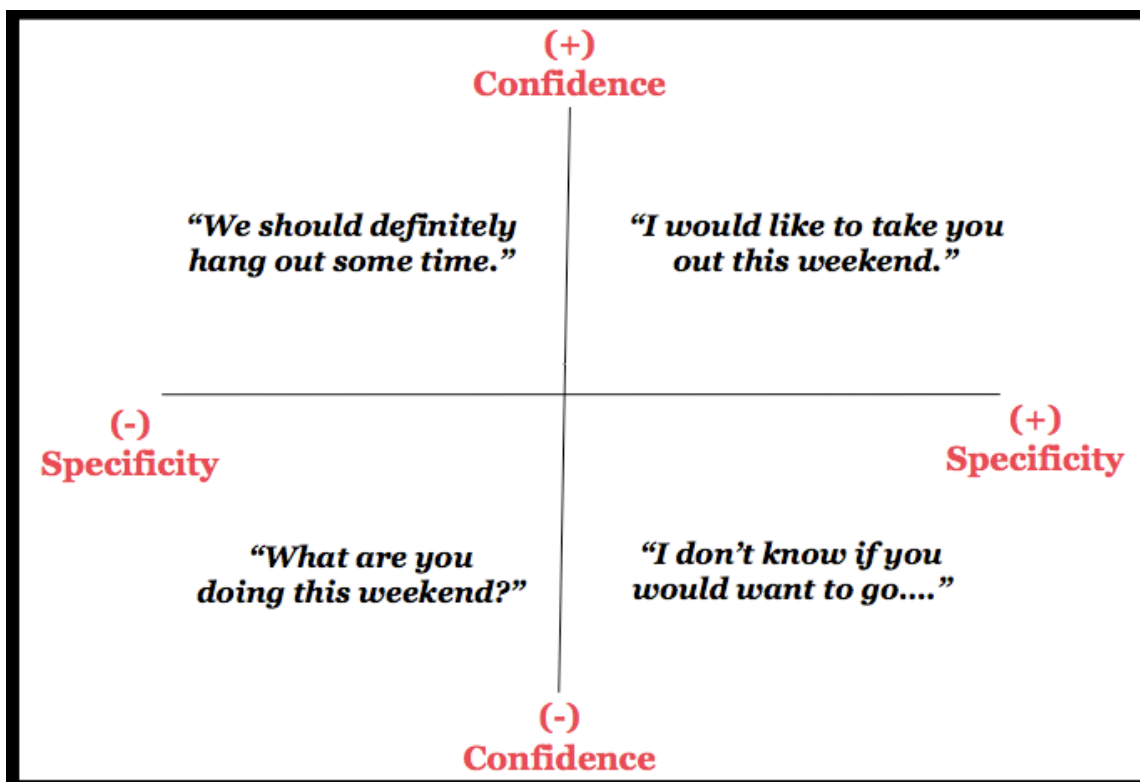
(+)
Confidence

“We should definitely hang out some time.”

“I would like to take you out this weekend.”

(-)
Specificity

(+)
Specificity

“What are you doing this weekend?”

“I don’t know if you would want to go....”

(-)
Confidence